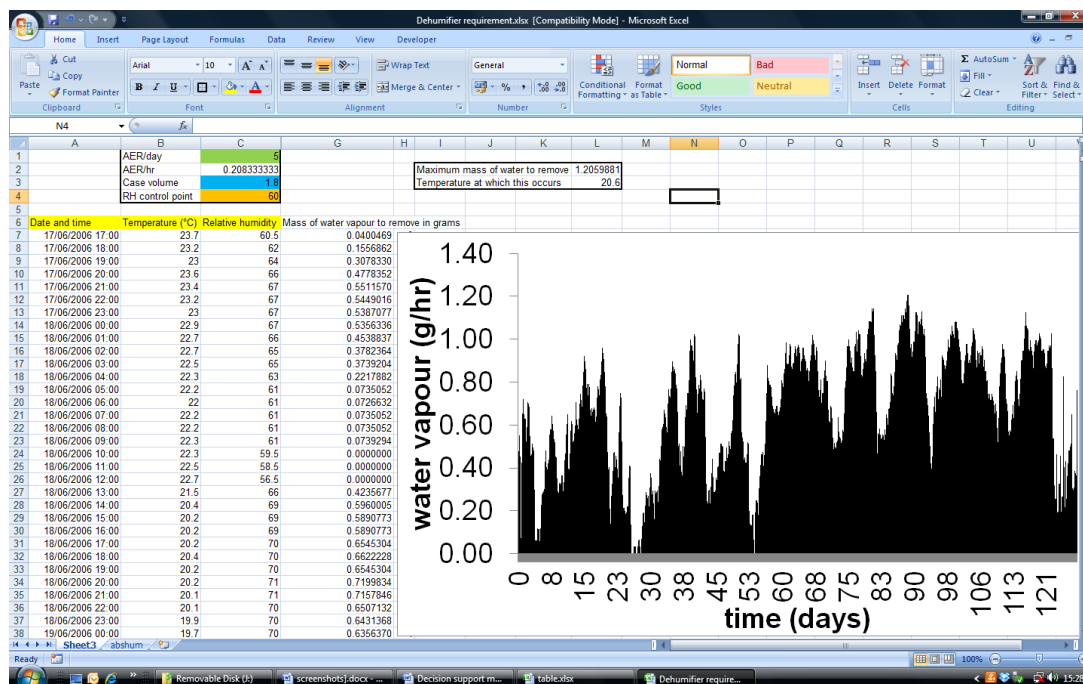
Dehumifier requirement.xlsx [Compatibility Mode] - Microsoft Excel

Home Insert Page Layout Formulas Data Review View Developer

Paste Cut Copy Format Painter Clipboard
Arial 10 A A B I U A Font
Wrap Text Merge & Center Alignment
General % , .00 .00 Number
Conditional Formatting Format as Table Normal Bad Good Neutral Styles
Insert Delete Format Cells
AutoSum Fill Clear Sort & Filter Find & Select Editing

N4 fx

| | A | B | C | G | I | L |
|---|---|---|---|---|---|---|
| 1 | | AER/day | 5 | | | |
| 2 | | AER/hr | 0.208333333 | | Maximum mass of water to remove | 1.2059881 |
| 3 | | Case volume | 1.8 | | Temperature at which this occurs | 20.6 |
| 4 | | RH control point | 60 | | | |
| 5 | | | | | | |
| 6 | Date and time | Temperature (°C) | Relative humidity | Mass of water vapour to remove in grams | | |
| 7 | 17/06/2006 17:00 | 23.7 | 60.5 | 0.0400469 | | |
| 8 | 17/06/2006 18:00 | 23.2 | 62 | 0.1556862 | | |
| 9 | 17/06/2006 19:00 | 23 | 64 | 0.3078330 | | |
| 10 | 17/06/2006 20:00 | 23.6 | 66 | 0.4778352 | | |
| 11 | 17/06/2006 21:00 | 23.4 | 67 | 0.5511570 | | |
| 12 | 17/06/2006 22:00 | 23.2 | 67 | 0.5449016 | | |
| 13 | 17/06/2006 23:00 | 23 | 67 | 0.5387077 | | |
| 14 | 18/06/2006 00:00 | 22.9 | 67 | 0.5356336 | | |
| 15 | 18/06/2006 01:00 | 22.7 | 66 | 0.4538837 | | |
| 16 | 18/06/2006 02:00 | 22.7 | 65 | 0.3782364 | | |
| 17 | 18/06/2006 03:00 | 22.5 | 65 | 0.3739204 | | |
| 18 | 18/06/2006 04:00 | 22.3 | 63 | 0.2217882 | | |
| 19 | 18/06/2006 05:00 | 22.2 | 61 | 0.0735052 | | |
| 20 | 18/06/2006 06:00 | 22 | 61 | 0.0726632 | | |
| 21 | 18/06/2006 07:00 | 22.2 | 61 | 0.0735052 | | |
| 22 | 18/06/2006 08:00 | 22.2 | 61 | 0.0735052 | | |
| 23 | 18/06/2006 09:00 | 22.3 | 61 | 0.0739294 | | |
| 24 | 18/06/2006 10:00 | 22.3 | 59.5 | 0.0000000 | | |
| 25 | 18/06/2006 11:00 | 22.5 | 58.5 | 0.0000000 | | |
| 26 | 18/06/2006 12:00 | 22.7 | 56.5 | 0.0000000 | | |
| 27 | 18/06/2006 13:00 | 21.5 | 66 | 0.4235677 | | |
| 28 | 18/06/2006 14:00 | 20.4 | 69 | 0.5960005 | | |
| 29 | 18/06/2006 15:00 | 20.2 | 69 | 0.5890773 | | |
| 30 | 18/06/2006 16:00 | 20.2 | 69 | 0.5890773 | | |
| 31 | 18/06/2006 17:00 | 20.2 | 70 | 0.6545304 | | |
| 32 | 18/06/2006 18:00 | 20.4 | 70 | 0.6622228 | | |
| 33 | 18/06/2006 19:00 | 20.2 | 70 | 0.6545304 | | |
| 34 | 18/06/2006 20:00 | 20.2 | 71 | 0.7199834 | | |
| 35 | 18/06/2006 21:00 | 20.1 | 71 | 0.7157846 | | |
| 36 | 18/06/2006 22:00 | 20.1 | 70 | 0.6507132 | | |
| 37 | 18/06/2006 23:00 | 19.9 | 70 | 0.6431368 | | |
| 38 | 19/06/2006 00:00 | 19.7 | 70 | 0.6356370 | | |

water vapour (g/hr)
1.40
1.20
1.00
0.80
0.60
0.40
0.20
0.00
0 8 15 23 30 38 45 53 60 68 75 83 90 98 106 113 121
time (days)

Sheet3 abshum
Ready 100%
Removable Disk (J:) screenshots].docx - ... Decision support m... table.xlsx Dehumifier require... 15:28